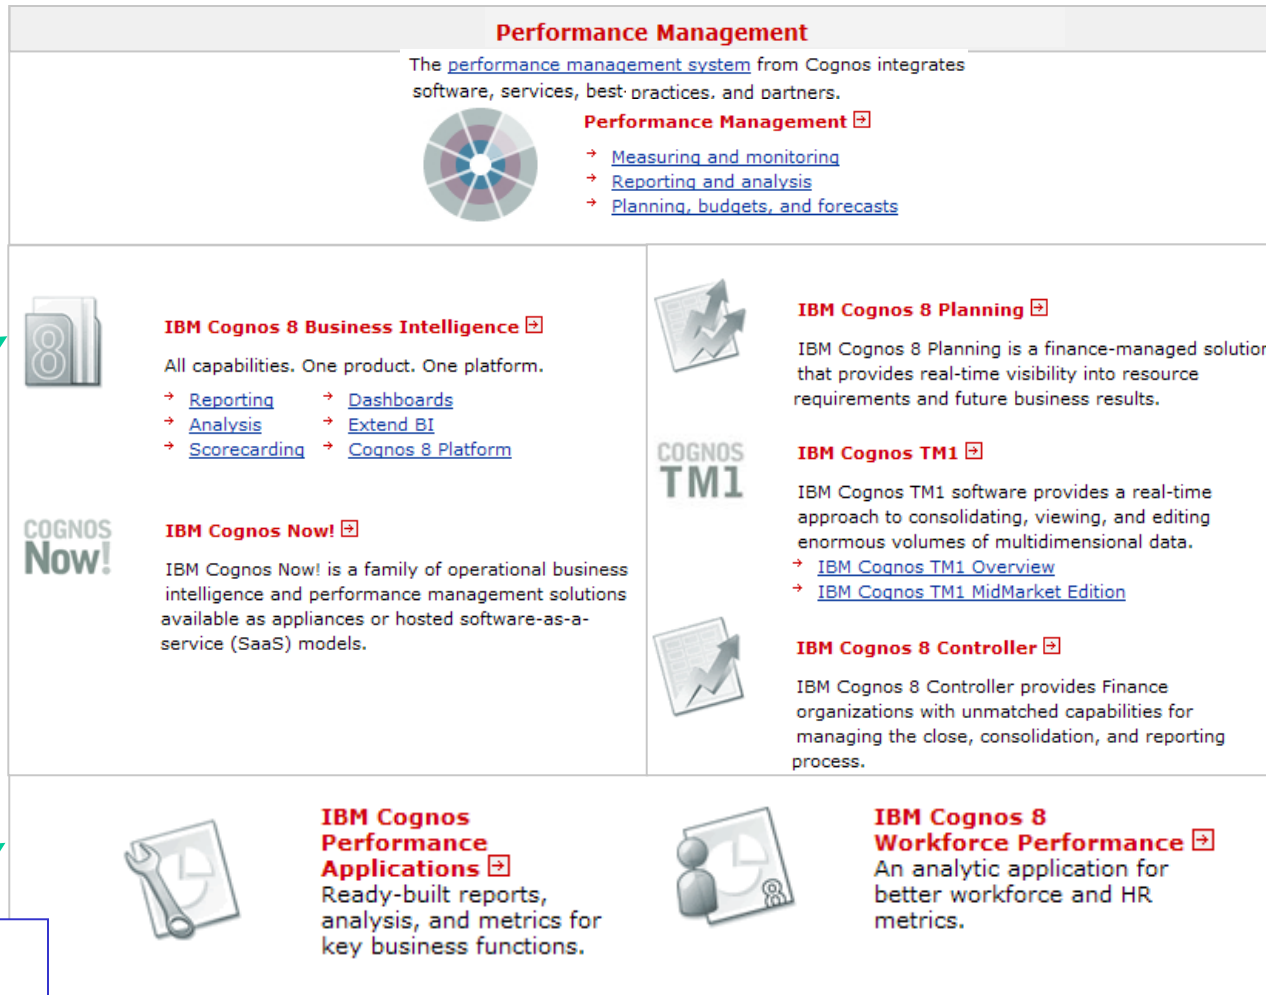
Performance Management

The performance management system from Cognos integrates software, services, best practices, and partners.

Performance Management

Measuring and monitoring
Reporting and analysis
Planning, budgets, and forecasts

IBM Cognos 8 Business Intelligence

All capabilities. One product. One platform.

Reporting
Analysis
Scorecarding
Dashboards
Extend BI
Cognos 8 Platform

COGNOS Now!

IBM Cognos Now!

IBM Cognos Now! is a family of operational business intelligence and performance management solutions available as appliances or hosted software-as-a-service (SaaS) models.

IBM Cognos 8 Planning

IBM Cognos 8 Planning is a finance-managed solutior that provides real-time visibility into resource requirements and future business results.

COGNOS TM1

IBM Cognos TM1

IBM Cognos TM1 software provides a real-time approach to consolidating, viewing, and editing enormous volumes of multidimensional data.

IBM Cognos TM1 Overview
IBM Cognos TM1 MidMarket Edition

IBM Cognos 8 Controller

IBM Cognos 8 Controller provides Finance organizations with unmatched capabilities for managing the close, consolidation, and reporting process.

IBM Cognos Performance Applications
Ready-built reports, analysis, and metrics for key business functions.

IBM Cognos 8 Workforce Performance
An analytic application for better workforce and HR metrics.